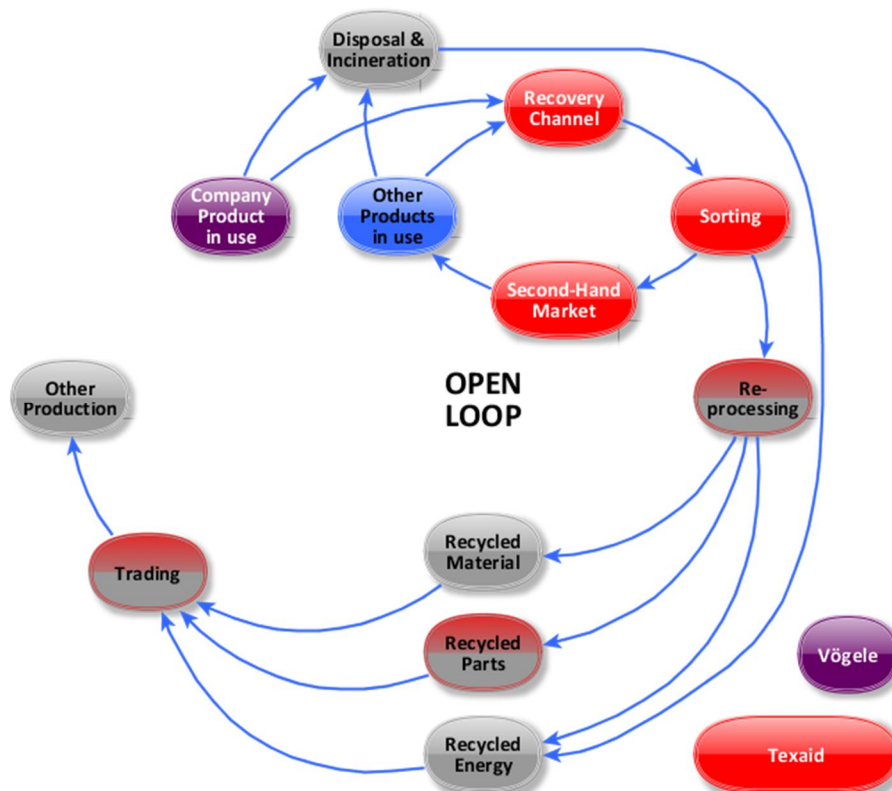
Disposal & Incineration

Recovery Channel

Company Product in use

Other Products in use

Sorting

Second-Hand Market

Other Production

OPEN LOOP

Re-processing

Recycled Material

Trading

Recycled Parts

Vögele

Recycled Energy

Texaid